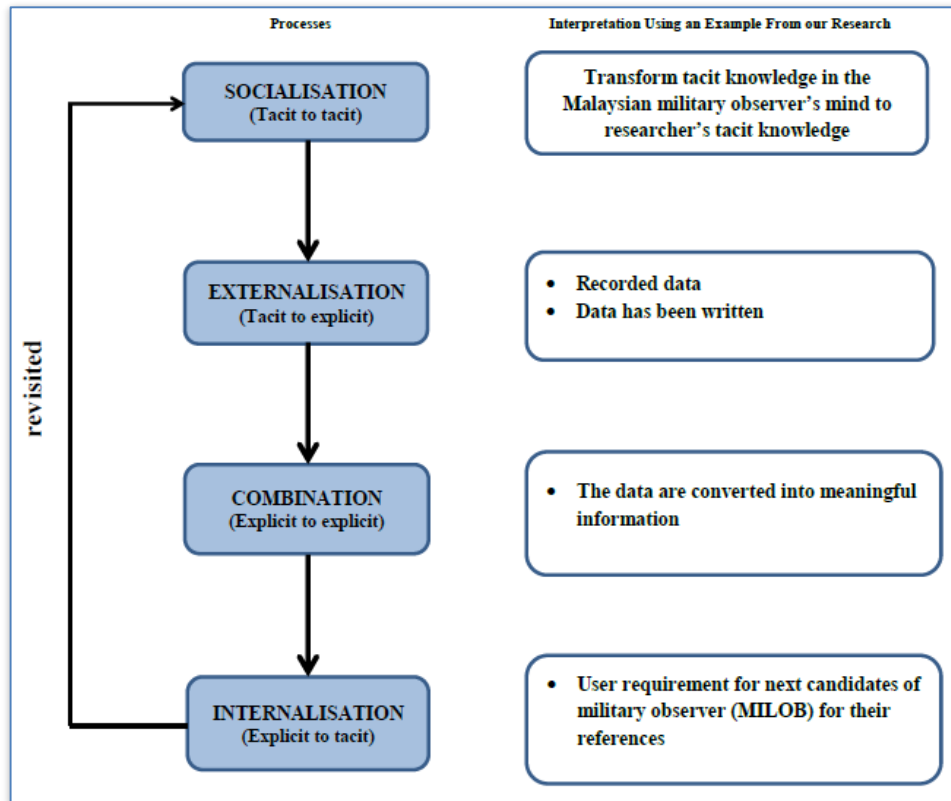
Processes

Interpretation Using an Example From our Research

SOCIALISATION
(Tacit to tacit)

Transform tacit knowledge in the Malaysian military observer's mind to researcher's tacit knowledge

EXTERNALISATION
(Tacit to explicit)

- Recorded data
- Data has been written

revisited

COMBINATION
(Explicit to explicit)

- The data are converted into meaningful information

INTERNALISATION
(Explicit to tacit)

- User requirement for next candidates of military observer (MILOB) for their references